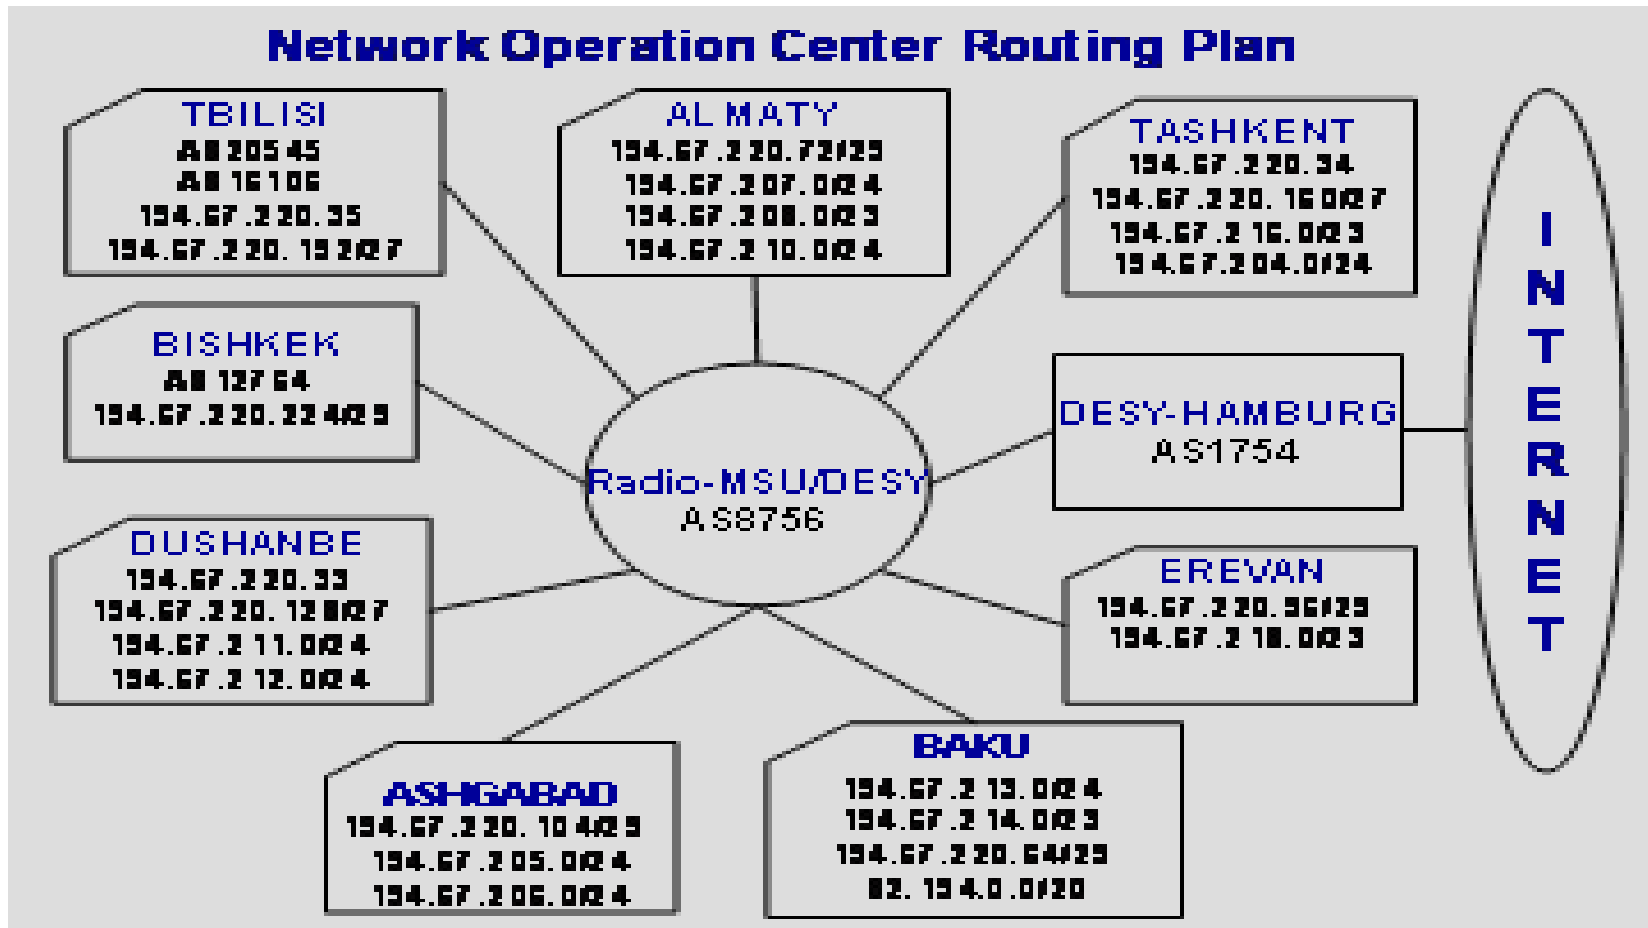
Network Operation Center Routing Plan

TBILISI
AS20545
AS16106
194.67.220.35
194.67.220.152/27

ALMATY
194.67.220.72/29
194.67.207.0/24
194.67.208.0/23
194.67.210.0/24

TASHKENT
194.67.220.34
194.67.220.160/27
194.67.216.0/23
194.67.204.0/24

BISHKEK
AS12764
194.67.220.224/29

Radio-MSU/DESY
AS8756

DESY-HAMBURG
AS1754

INTERNET

DUSHANBE
194.67.220.33
194.67.220.128/27
194.67.211.0/24
194.67.212.0/24

EREVAN
194.67.220.96/29
194.67.218.0/23

ASHGABAD
194.67.220.104/29
194.67.205.0/24
194.67.206.0/24

BAKU
194.67.213.0/24
194.67.214.0/23
194.67.220.64/29
82.194.0.0/20